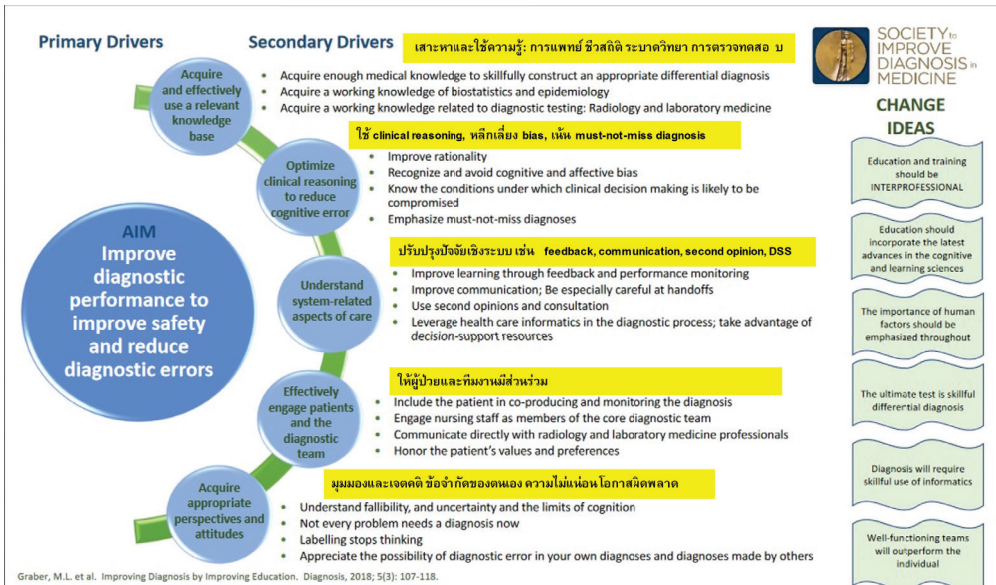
Primary Drivers

Secondary Drivers

เสาะหาและใช้ความรู้: การแพทย์ ชีวสถิติ ระบาดวิทยา การตรวจทดสอ บ

SOCIETY to IMPROVE DIAGNOSIS in MEDICINE

AIM
Improve diagnostic performance to improve safety and reduce diagnostic errors

Acquire and effectively use a relevant knowledge base

- Acquire enough medical knowledge to skillfully construct an appropriate differential diagnosis
- Acquire a working knowledge of biostatistics and epidemiology
- Acquire a working knowledge related to diagnostic testing: Radiology and laboratory medicine

ใช้ clinical reasoning, หลีกเลี่ยง bias, เน้น must-not-miss diagnosis

Optimize clinical reasoning to reduce cognitive error

- Improve rationality
- Recognize and avoid cognitive and affective bias
- Know the conditions under which clinical decision making is likely to be compromised
- Emphasize must-not-miss diagnoses

ปรับปรุงปัจจัยเชิงระบบ เช่น feedback, communication, second opinion, DSS

Understand system-related aspects of care

- Improve learning through feedback and performance monitoring
- Improve communication; Be especially careful at handoffs
- Use second opinions and consultation
- Leverage health care informatics in the diagnostic process; take advantage of decision-support resources

ให้ผู้ป่วยและทีมงานมีส่วนร่วม

Effectively engage patients and the diagnostic team

- Include the patient in co-producing and monitoring the diagnosis
- Engage nursing staff as members of the core diagnostic team
- Communicate directly with radiology and laboratory medicine professionals
- Honor the patient's values and preferences

มุมมองและเจตคติ ข้อจำกัดของตนเอง ความไม่แน่นอน โอกาสผิดพลาด

Acquire appropriate perspectives and attitudes

- Understand fallibility, and uncertainty and the limits of cognition
- Not every problem needs a diagnosis now
- Labelling stops thinking
- Appreciate the possibility of diagnostic error in your own diagnoses and diagnoses made by others

CHANGE IDEAS

Education and training should be INTERPROFESSIONAL

Education should incorporate the latest advances in the cognitive and learning sciences

The importance of human factors should be emphasized throughout

The ultimate test is skillful differential diagnosis

Diagnosis will require skillful use of informatics

Well-functioning teams will outperform the individual

Graber, M.L. et al. Improving Diagnosis by Improving Education. Diagnosis, 2018; 5(3): 107-118.